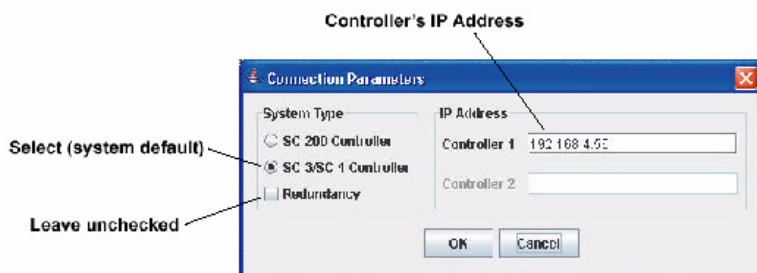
Controller's IP Address

Connection Parameters

System Type

SC 200 Controller

SC 3/SC 1 Controller

Redundancy

IP Address

Controller 1 192.168.4.50

Controller 2

OK Cancel

Select (system default)

Leave unchecked